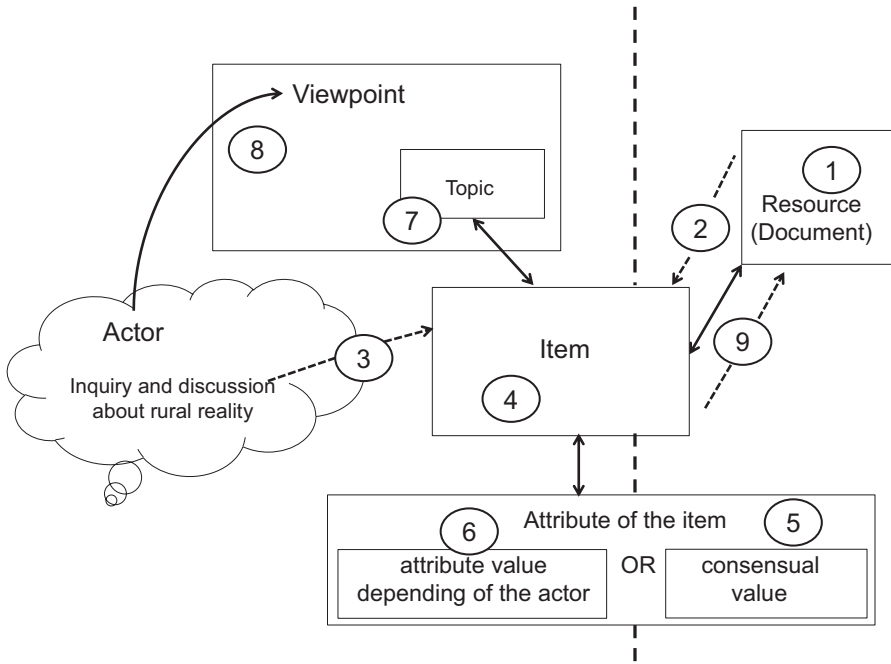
Viewpoint

8

Topic

7

1

Resource (Document)

2

Actor

Inquiry and discussion about rural reality

3

Item

4

9

Attribute of the item

6

5

attribute value depending of the actor

OR

consensual value